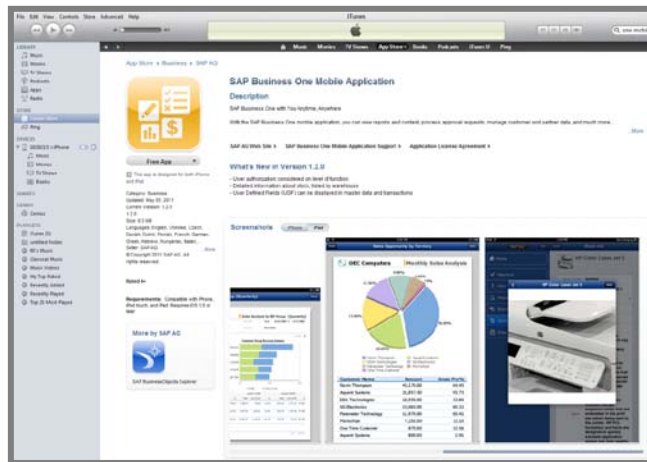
File Edit View Controls Store Advanced Help

iTunes

LIBRARY
Music
Movies
TV Shows
Podcasts
Apps
Radio

STORE
iTunes Store
Ping

DEVICES

Music
Movies
TV Shows
Books

SHARED

GENIUS
Genius

PLAYLISTS
iTunes DJ
untitled folder
90's Music
Classical Music
Music Videos
My Top Rated
Recently Added
Recently Played
Top 25 Most Played

Music Movies TV Shows App Store Books Podcasts iTunes U Ping

App Store > Business > SAP AG

SAP Business One Mobile Application

Description

SAP Business One with You Anytime, Anywhere

With the SAP Business One mobile application, you can view reports and content, process approval requests, manage customer and partner data, and much more...

More

SAP AG Web Site > SAP Business One Mobile Application Support > Application License Agreement >

What's New in Version 1.2.0

- User authorization considered on level of function
- Detailed information about stock, listed by warehouses
- User Defined Fields (UDF) can be displayed in master data and transactions

Free App

This app is designed for both iPhone and iPad

Category: Business
Updated: May 05, 2011
Current Version: 1.2.0
1.2.0
Size: 4.5 MB
Languages: English, Chinese, Czech, Danish, Dutch, Finnish, French, German, Greek, Hebrew, Hungarian, Italian, Polish, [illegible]
Seller: SAP AG
© Copyright 2011 SAP AG. All rights reserved.

Rated 4+

Requirements: Compatible with iPhone, iPod touch, and iPad. Requires iOS 3.0 or later

More by SAP AG

SAP BusinessObjects Explorer

Screenshots iPhone | iPad

OEC Computers
Monthly Sales Analysis

Customer Name
Norm Thompson
Aquent Systems
Mars Technologies
SG Electronics
Parameter Technology
Pamschen
One Time Customer
Aquent Systems